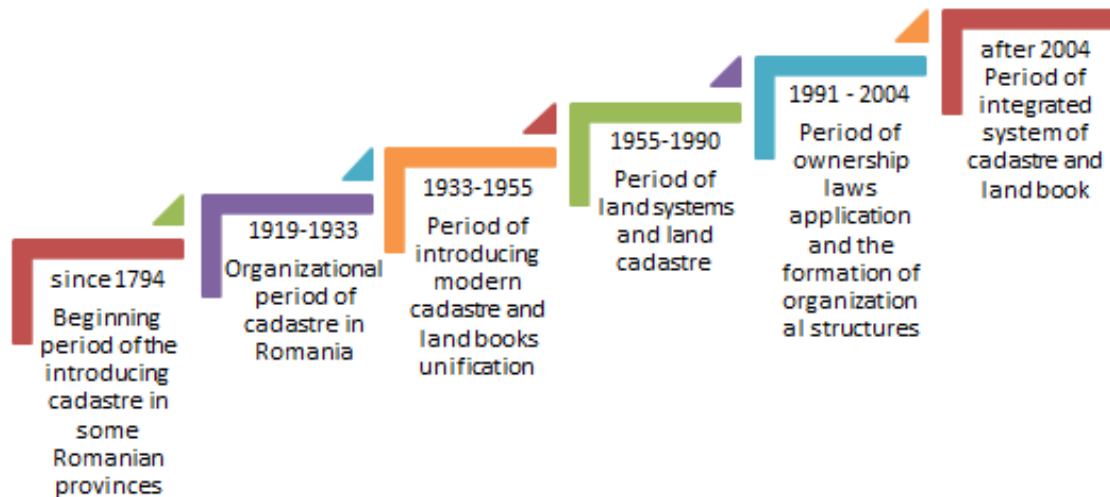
since 1794
Beginning period of the introducing cadastre in some Romanian provinces

1919-1933
Organizational period of cadastre in Romania

1933-1955
Period of introducing modern cadastre and land books unification

1955-1990
Period of land systems and land cadastre

1991 - 2004
Period of ownership laws application and the formation of organization al structures

after 2004
Period of integrated system of cadastre and land book